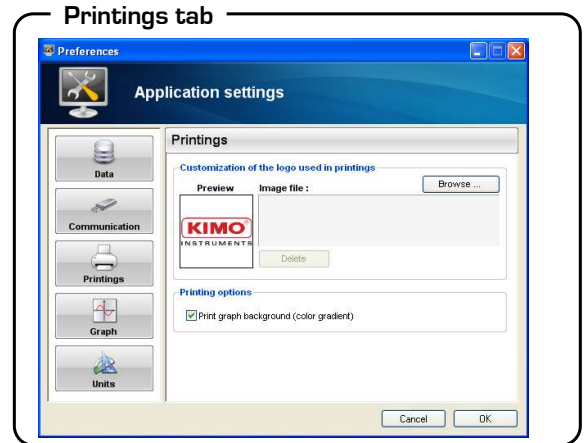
Printings tab

Preferences

Application settings

Data

Communication

Printings

Graph

Units

Printings

Customization of the logo used in printings

Preview

Image file :

Browse ...

KIMO
INSTRUMENTS

Delete

Printing options

Print graph background (color gradient)

Cancel

OK